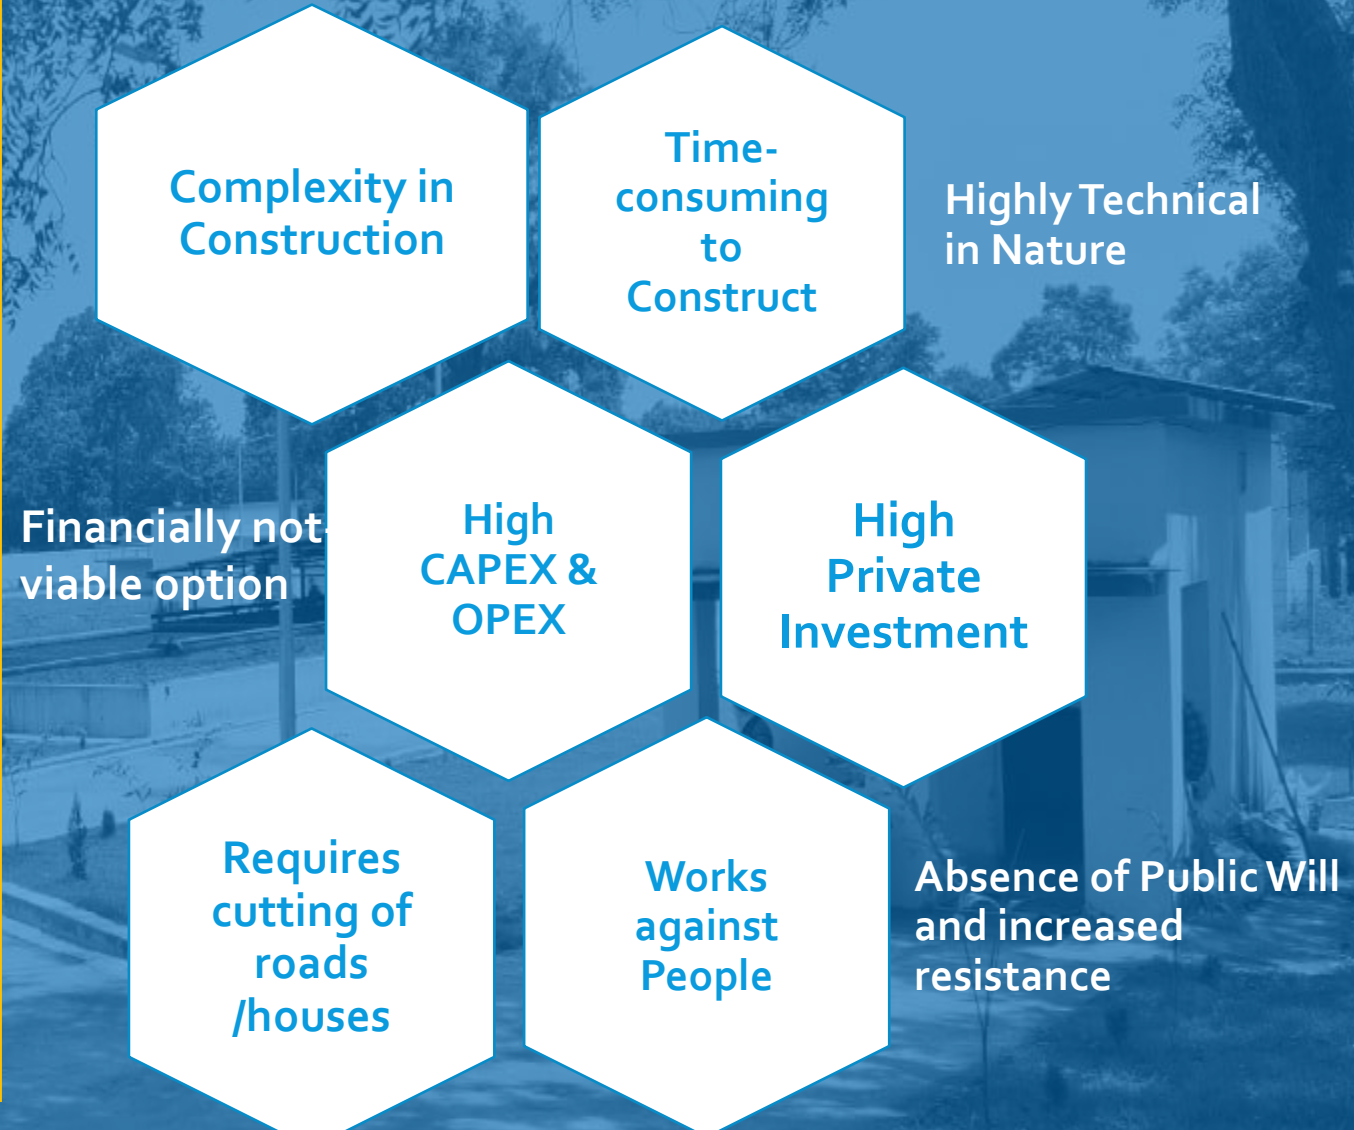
Complexity in Construction

Time-consuming to Construct

Highly Technical in Nature

Financially not-viable option

High CAPEX & OPEX

High Private Investment

Requires cutting of roads /houses

Works against People

Absence of Public Will and increased resistance